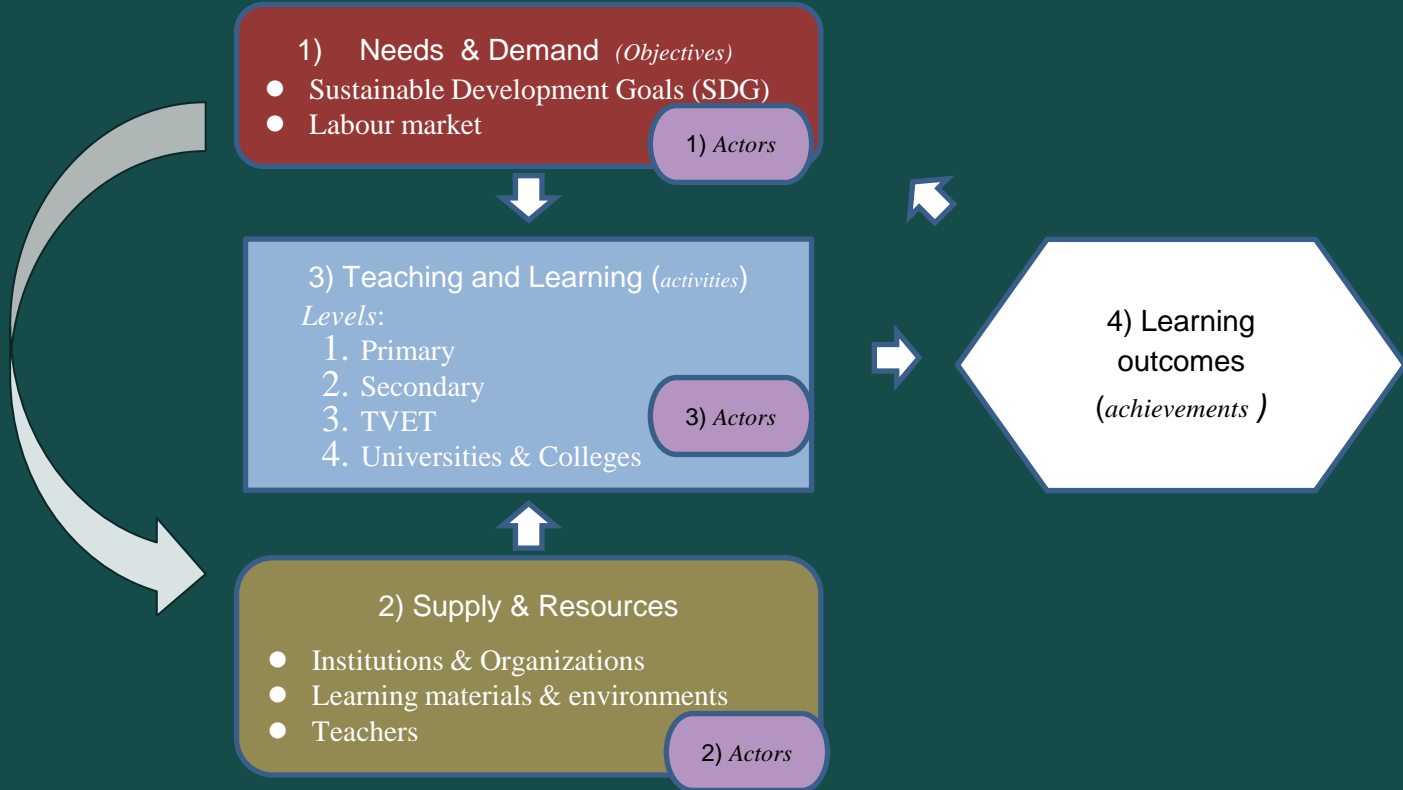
1) Needs & Demand *(Objectives)*

- Sustainable Development Goals (SDG)
- Labour market

1) *Actors*

3) Teaching and Learning (*activities*)

*Levels*:

1. Primary
2. Secondary
3. TVET
4. Universities & Colleges

3) *Actors*

4) Learning outcomes (*achievements* )

2) Supply & Resources

- Institutions & Organizations
- Learning materials & environments
- Teachers

2) *Actors*